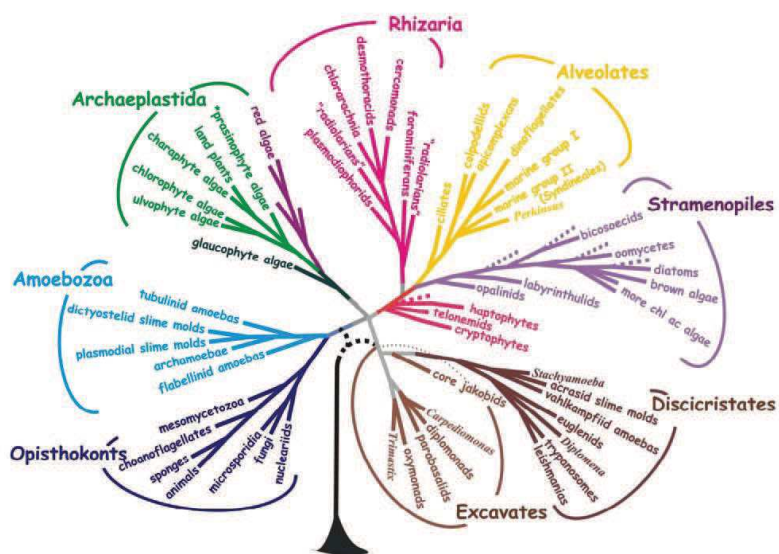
Rhizaria

desmothoracids
cercomonads
chlorarachnia
"radiolarians"
"radiolarians"
foraminiferans
plasmodiophorids

Alveolates

ciliates
colpodellids
apicomplexans
dinoflagellates
marine group I
marine group II (Syndiniales)
Perkinsus

Archaeplastida

red algae
"prasinophyte algae"
land plants
charaphyte algae
chlorophyte algae
ulvophyte algae
glaucophyte algae

Stramenopiles

bicosoecids
oomycetes
diatoms
brown algae
more chl ac algae
labyrinthulids
opalinids

haptophytes
telonemids
cryptophytes

Amoebozoa

tubulinid amoebas
dictyostelid slime molds
plasmodial slime molds
archamoebae
flabellinid amoebas

core jakobids
Stachyamoeba
acrasid slime molds
vahlkampfiid amoebas
euglenids
Diplonema
trypanosomes
leishmanias

Discicristates

mesomycetozoa
choanoflagellates
sponges
animals
microsporidia
fungi
nucleariids

Opisthokonts

Carpediemonas
Trimastix
diplomonads
parabasalids
oxymonads

Excavates